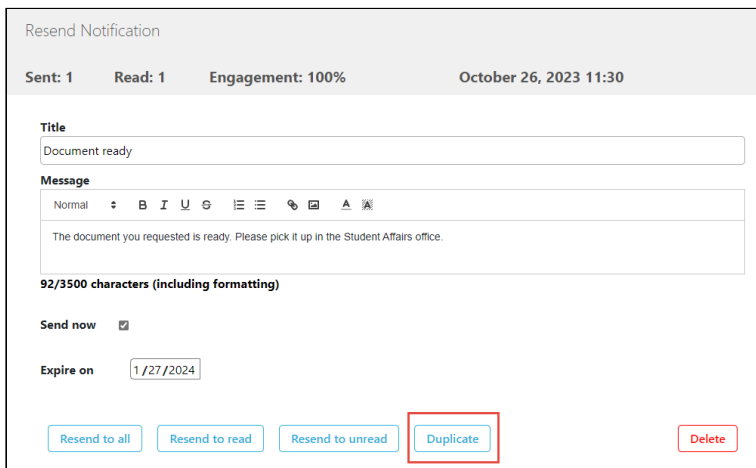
Resend Notification

Sent: 1 Read: 1 Engagement: 100% October 26, 2023 11:30

Title

Document ready

Message

Normal B I U S

The document you requested is ready. Please pick it up in the Student Affairs office.

92/3500 characters (including formatting)

Send now

Expire on 1/27/2024

Resend to all Resend to read Resend to unread Duplicate Delete